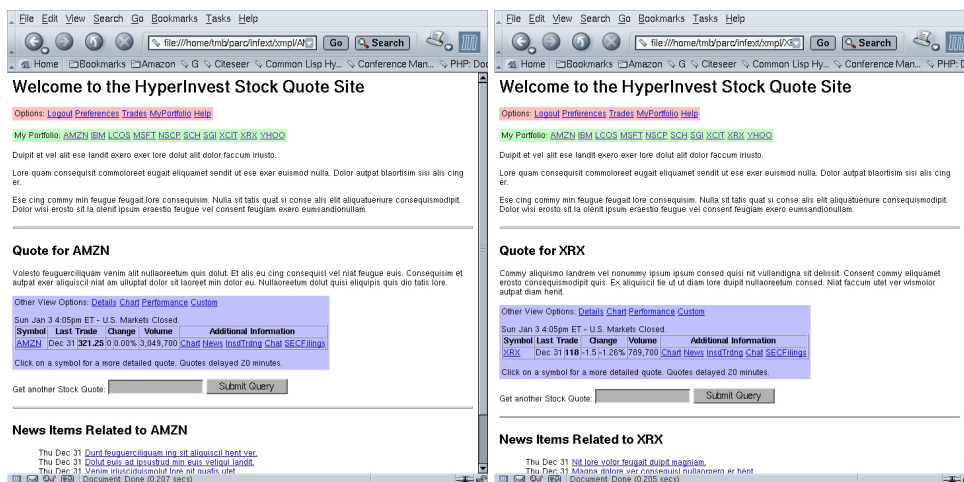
File Edit View Search Go Bookmarks Tasks Help

file:///home/tmb/parc/infext/xmpl/Al

Go Search

Home Bookmarks Amazon G Citeseer Common Lisp Hy... Conference Man... PHP: Do

Welcome to the HyperInvest Stock Quote Site

Options: Logout Preferences Trades MyPortfolio Help

My Portfolio: AMZN IBM LCOS MSFT NSCP SCH SGI XCIT XRX YHOO

Duipit et vel alit ese landit exero exer lore dolut alit dolor faccum iriusto.

Lore quam consequisit commoloreet eugait eliquamet sendit ut ese exer euismod nulla. Dolor autpat blaortisim sisi alis cing er.

Ese cing commy min feugue feugait lore consequisim. Nulla sit tatis quat si conse alis elit aliquatueriure consequismodipit. Dolor wisi erosto sit la olenit ipsum eraestio feugue vel consent feugiam exero eumsandionullam.

Quote for AMZN

Volesto feuguerciliquam venim alit nullaoreetum quis dolut. Et alis eu cing consequisl vel niat feugue euis. Consequisim et autpat exer aliquiscil niat am ullutpat dolor sit laoreet min dolor eu. Nullaoreetum dolut quisi eliquipis quis dio tatis lore.

Other View Options: Details Chart Performance Custom

Sun Jan 3 4:05pm ET - U.S. Markets Closed.

| Symbol | Last Trade | | Change | | Volume | Additional Information |
|---|---|---|---|---|---|---|
| AMZN | Dec 31 | 321.25 | 0 | 0.00% | 3,049,700 | Chart News InsdTrdng Chat SECFilings |

Click on a symbol for a more detailed quote. Quotes delayed 20 minutes.

Get another Stock Quote: Submit Query

News Items Related to AMZN

Thu Dec 31 Dunt feuguerciliquam ing sit aliquiscil hent ver.
Thu Dec 31 Dolut euis ad ipsustrud min euis veliqui landit.
Thu Dec 31 Venim iriuscidiusmolut lore nit quatis utet

Document: Done (0.207 secs)

File Edit View Search Go Bookmarks Tasks Help

file:///home/tmb/parc/infext/xmpl/X

Go Search

Home Bookmarks Amazon G Citeseer Common Lisp Hy... Conference Man... PHP: D

Welcome to the HyperInvest Stock Quote Site

Options: Logout Preferences Trades MyPortfolio Help

My Portfolio: AMZN IBM LCOS MSFT NSCP SCH SGI XCIT XRX YHOO

Duipit et vel alit ese landit exero exer lore dolut alit dolor faccum iriusto.

Lore quam consequisit commoloreet eugait eliquamet sendit ut ese exer euismod nulla. Dolor autpat blaortisim sisi alis cing er.

Ese cing commy min feugue feugait lore consequisim. Nulla sit tatis quat si conse alis elit aliquatueriure consequismodipit. Dolor wisi erosto sit la olenit ipsum eraestio feugue vel consent feugiam exero eumsandionullam.

Quote for XRX

Commy aliquismo landrem vel nonummy ipsum ipsum consed quisi nit vullandigna sit delissit. Consent commy eliquamet erosto consequismodipit quis. Ex aliquiscil tie ut ut diam lore duipit nullaoreetum consed. Niat faccum utet ver wismolor autpat diam henit.

Other View Options: Details Chart Performance Custom

Sun Jan 3 4:05pm ET - U.S. Markets Closed.

| Symbol | Last Trade | | Change | | Volume | Additional Information |
|---|---|---|---|---|---|---|
| XRX | Dec 31 | 118 | -1.5 | -1.26% | 789,700 | Chart News InsdTrdng Chat SECFilings |

Click on a symbol for a more detailed quote. Quotes delayed 20 minutes.

Get another Stock Quote: Submit Query

News Items Related to XRX

Thu Dec 31 Nit lore volor feugait duipit magniam.
Thu Dec 31 Magna dolore ver consequisl nullaorpero er hent

Document: Done (0.205 secs)